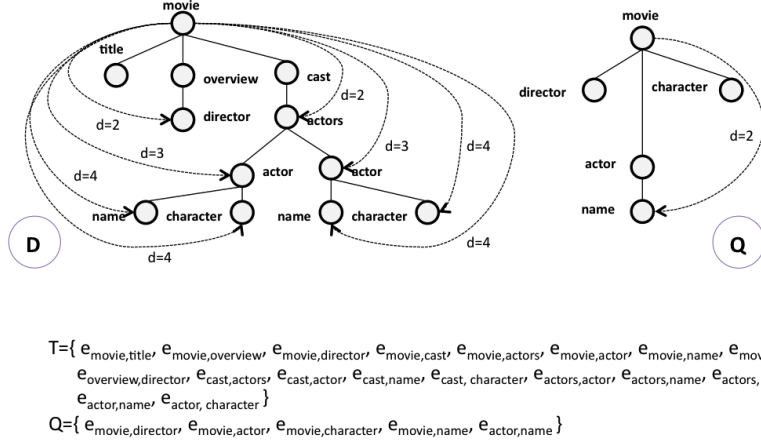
movie

title

overview

cast

d=2

director

d=2

actors

d=3

d=3

d=4

d=4

actor

actor

name

character

name

character

D

d=4

d=4

movie

director

character

d=2

actor

name

Q

T={ $e_{movie,title}$, $e_{movie,overview}$, $e_{movie,director}$, $e_{movie,cast}$, $e_{movie,actors}$, $e_{movie,actor}$, $e_{movie,name}$, $e_{mov}$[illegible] $e_{overview,director}$, $e_{cast,actors}$, $e_{cast,actor}$, $e_{cast,name}$, $e_{cast, character}$, $e_{actors,actor}$, $e_{actors,name}$, $e_{actors,}$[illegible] $e_{actor,name}$, $e_{actor, character}$ }

Q={ $e_{movie,director}$, $e_{movie,actor}$, $e_{movie,character}$, $e_{movie,name}$, $e_{actor,name}$ }